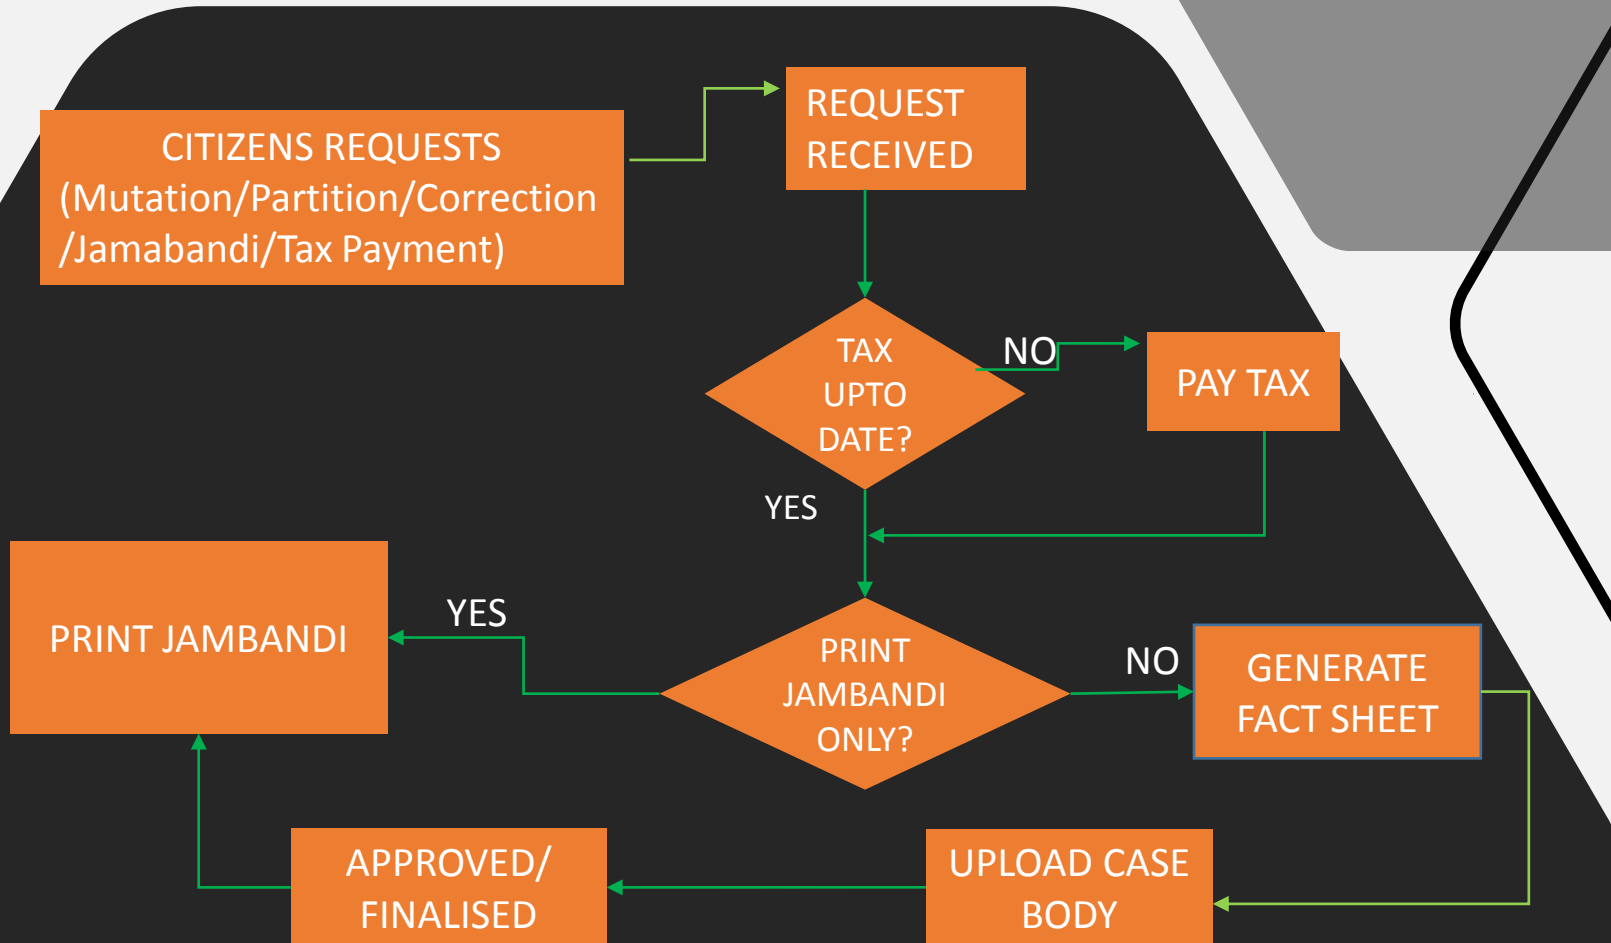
CITIZENS REQUESTS (Mutation/Partition/Correction /Jamabandi/Tax Payment)

REQUEST RECEIVED

TAX UPTO DATE?

NO

PAY TAX

YES

PRINT JAMBANDI

YES

PRINT JAMBANDI ONLY?

NO

GENERATE FACT SHEET

APPROVED/ FINALISED

UPLOAD CASE BODY